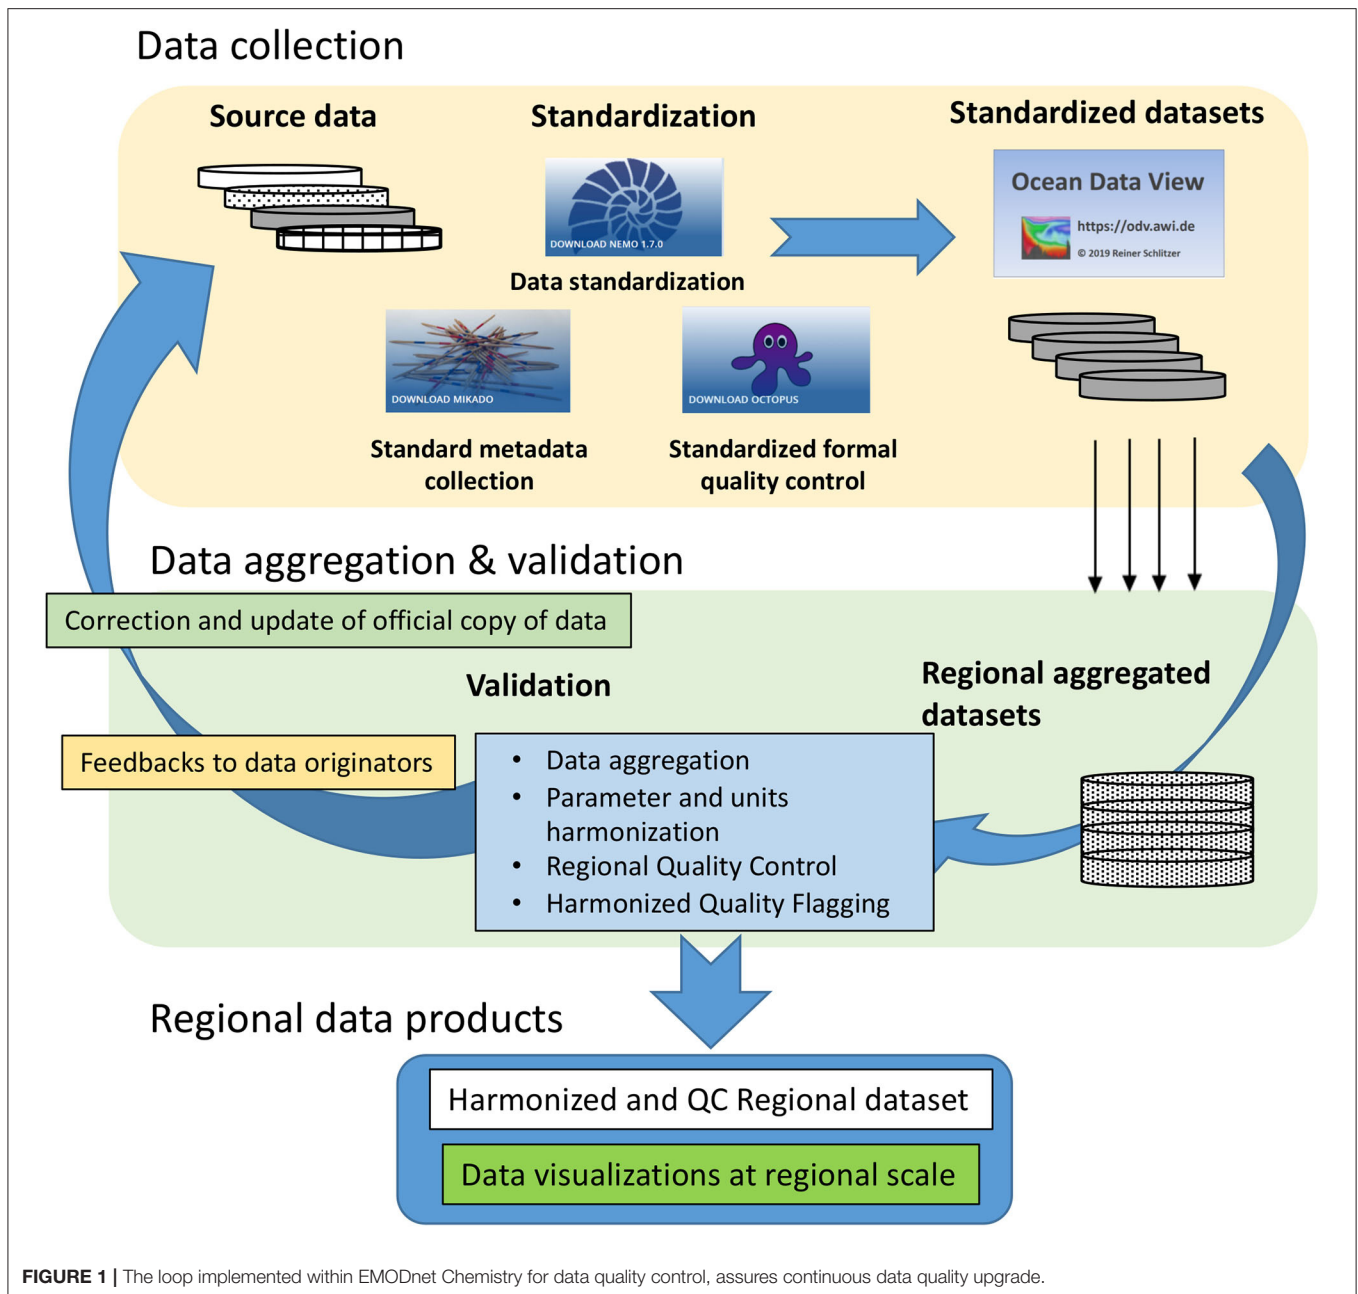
Data collection

Source data

Standardization

DOWNLOAD NEMO 1.7.0

Data standardization

Standardized datasets

Ocean Data View

https://odv.awi.de

© 2019 Reiner Schlitzer

DOWNLOAD MIKADO

Standard metadata collection

DOWNLOAD OCTOPUS

Standardized formal quality control

Data aggregation & validation

Correction and update of official copy of data

Validation

Regional aggregated datasets

Feedbacks to data originators

- Data aggregation
- Parameter and units harmonization
- Regional Quality Control
- Harmonized Quality Flagging

Regional data products

Harmonized and QC Regional dataset

Data visualizations at regional scale

FIGURE 1 | The loop implemented within EMODnet Chemistry for data quality control, assures continuous data quality upgrade.